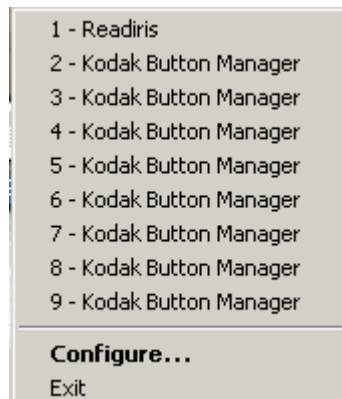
1 - Readiris
2 - Kodak Button Manager
3 - Kodak Button Manager
4 - Kodak Button Manager
5 - Kodak Button Manager
6 - Kodak Button Manager
7 - Kodak Button Manager
8 - Kodak Button Manager
9 - Kodak Button Manager

Configure...
Exit